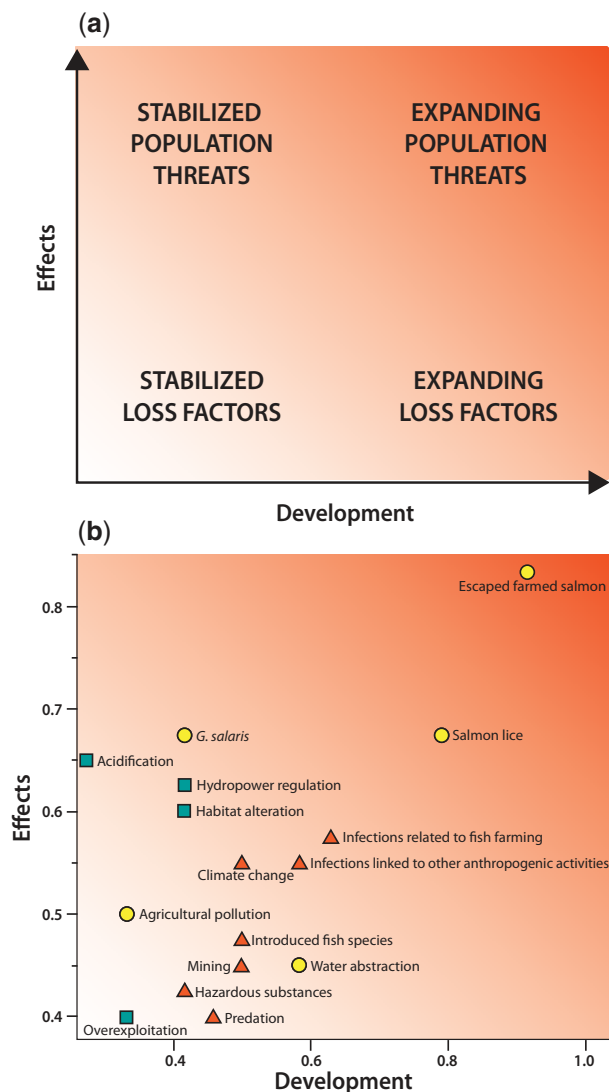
(a)

STABILIZED POPULATION THREATS

EXPANDING POPULATION THREATS

Effects

STABILIZED LOSS FACTORS

EXPANDING LOSS FACTORS

Development

(b)

Escaped farmed salmon

0.8

0.7

G. salaris

Salmon lice

Acidification

Hydropower regulation

Effects

0.6

Habitat alteration

Infections related to fish farming

Climate change

Infections linked to other anthropogenic activities

0.5

Agricultural pollution

Introduced fish species

Mining

Water abstraction

Hazardous substances

0.4

Overexploitation

Predation

0.4

0.6

0.8

1.0

Development